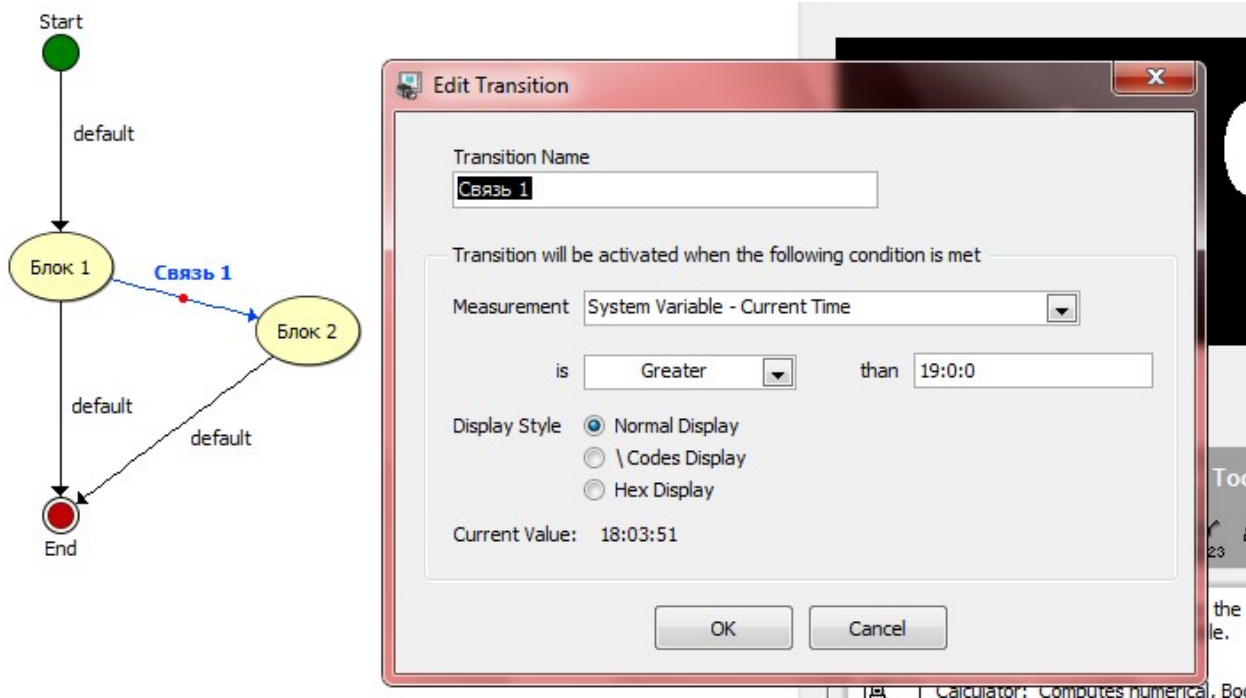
Start

default

Блок 1

Связь 1

Блок 2

default

default

End

Edit Transition

Transition Name

Связь 1

Transition will be activated when the following condition is met

Measurement System Variable - Current Time

is Greater than 19:0:0

Display Style Normal Display

\ Codes Display

Hex Display

Current Value: 18:03:51

OK Cancel

Toc

23

the

le.

Calculator: Computes numerical. Bo